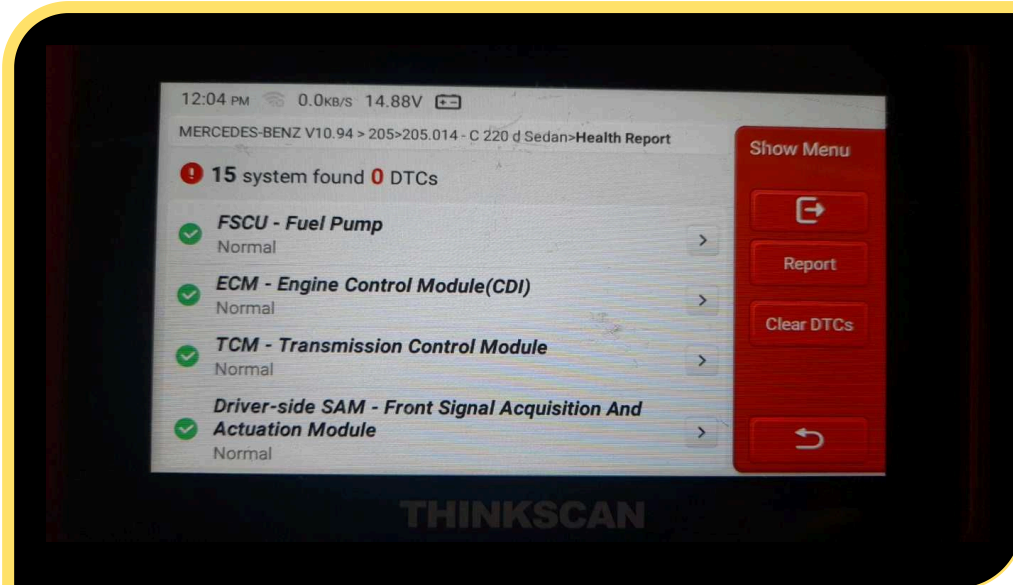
12:04 PM 0.0KB/S 14.88V

MERCEDES-BENZ V10.94 > 205>205.014 - C 220 d Sedan>Health Report

15 system found 0 DTCs

FSCU - Fuel Pump
Normal

ECM - Engine Control Module(CDI)
Normal

TCM - Transmission Control Module
Normal

Driver-side SAM - Front Signal Acquisition And Actuation Module
Normal

Show Menu

Report

Clear DTCs

THINKSCAN